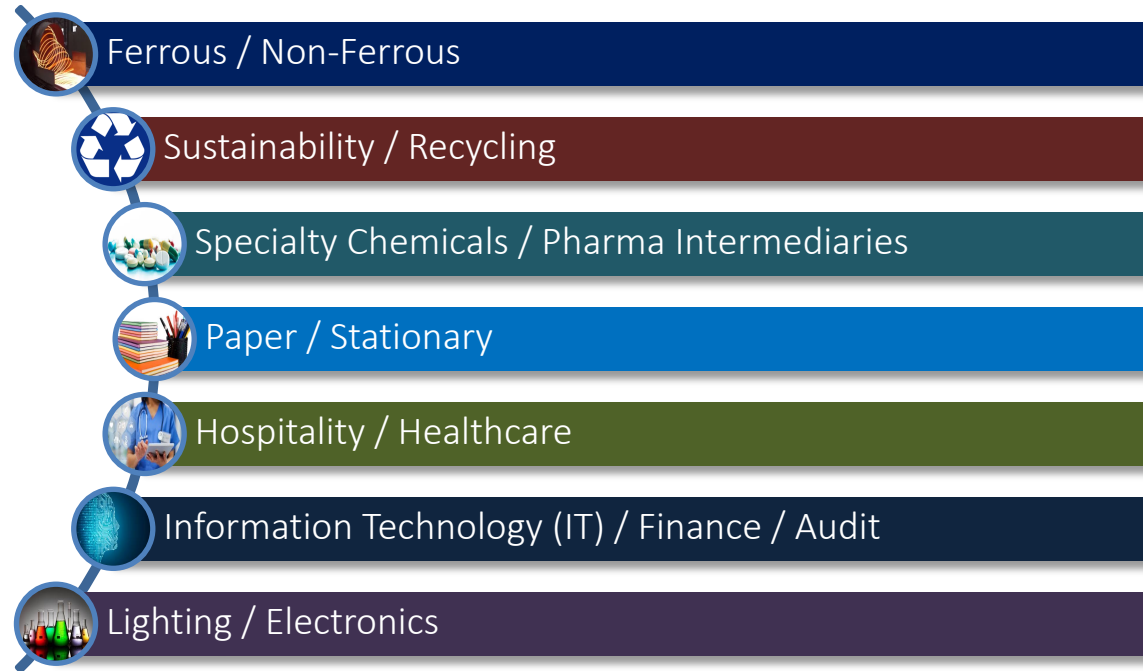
Ferrous / Non-Ferrous

Sustainability / Recycling

Specialty Chemicals / Pharma Intermediaries

Paper / Stationary

Hospitality / Healthcare

Information Technology (IT) / Finance / Audit

Lighting / Electronics